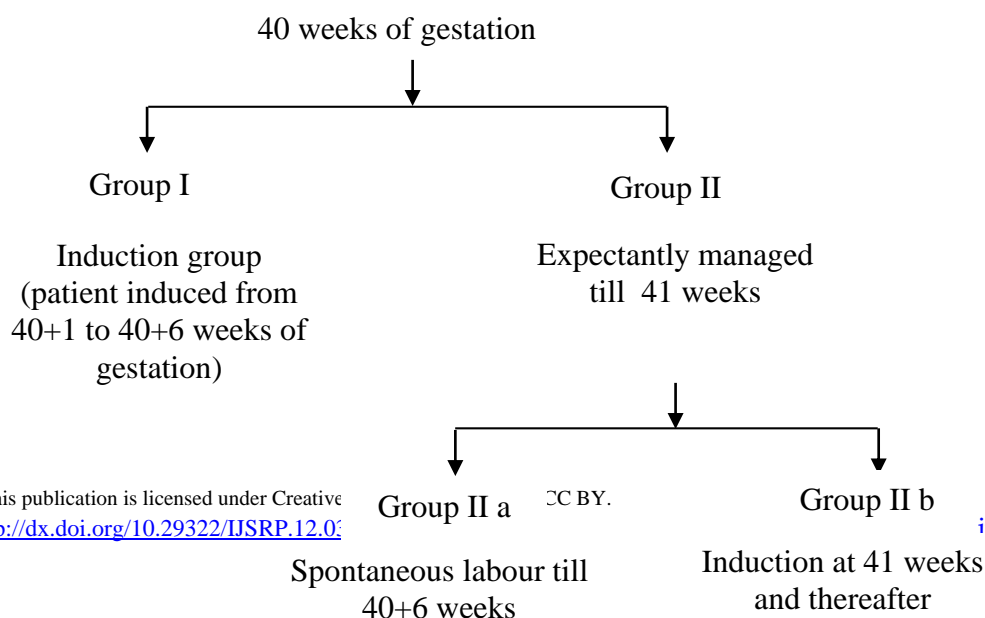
40 weeks of gestation

Group I

Induction group (patient induced from 40+1 to 40+6 weeks of gestation)

Group II

Expectantly managed till 41 weeks

Group II a

Spontaneous labour till 40+6 weeks

Group II b

Induction at 41 weeks and thereafter

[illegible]is publication is licensed under Creative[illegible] CC BY.
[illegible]://dx.doi.org/10.29322/IJSRP.12.0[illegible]